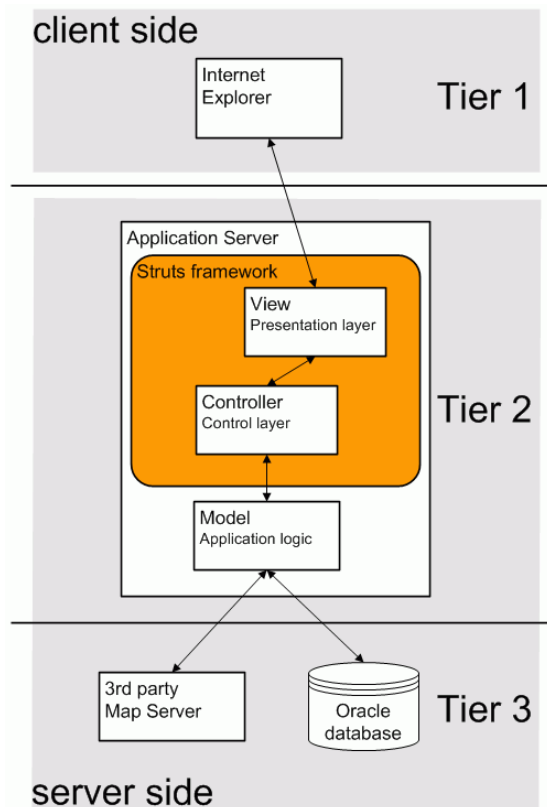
client side

Internet Explorer

Tier 1

Application Server

Struts framework

View
Presentation layer

Controller
Control layer

Tier 2

Model
Application logic

3rd party
Map Server

Oracle
database

Tier 3

server side